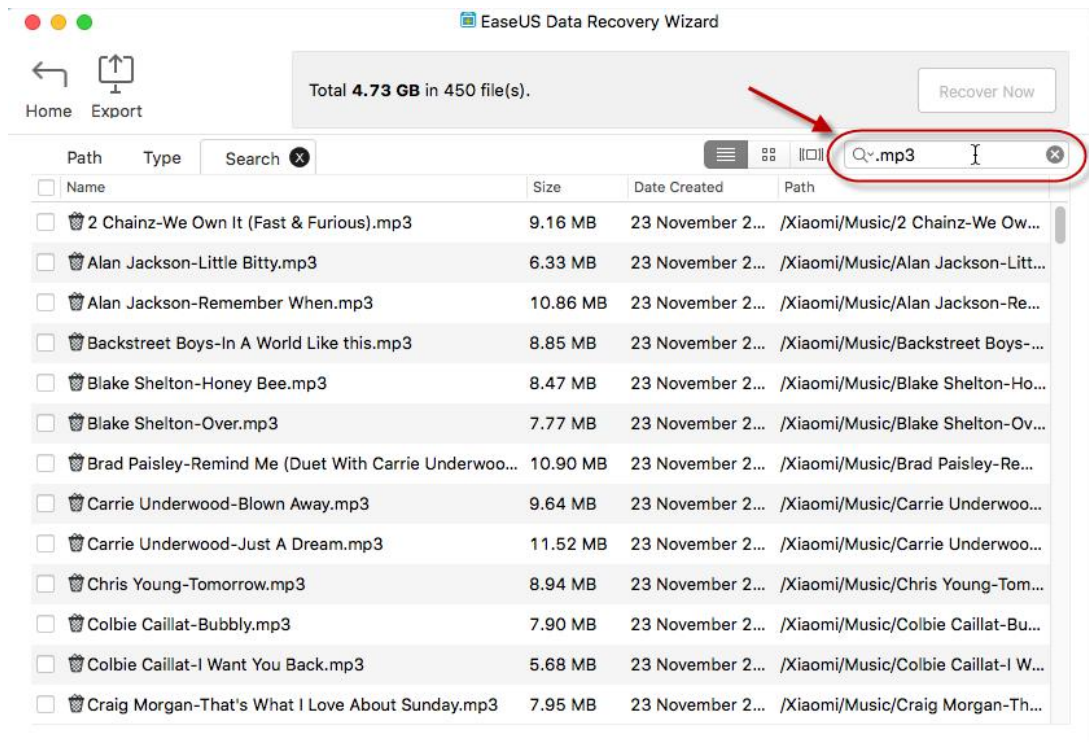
EaseUS Data Recovery Wizard

Home Export

Total **4.73 GB** in 450 file(s).

Recover Now

Path Type Search

.mp3

| Name | Size | Date Created | Path |
|---|---|---|---|
| 2 Chainz-We Own It (Fast & Furious).mp3 | 9.16 MB | 23 November 2... | /Xiaomi/Music/2 Chainz-We Ow... |
| Alan Jackson-Little Bitty.mp3 | 6.33 MB | 23 November 2... | /Xiaomi/Music/Alan Jackson-Litt... |
| Alan Jackson-Remember When.mp3 | 10.86 MB | 23 November 2... | /Xiaomi/Music/Alan Jackson-Re... |
| Backstreet Boys-In A World Like this.mp3 | 8.85 MB | 23 November 2... | /Xiaomi/Music/Backstreet Boys-... |
| Blake Shelton-Honey Bee.mp3 | 8.47 MB | 23 November 2... | /Xiaomi/Music/Blake Shelton-Ho... |
| Blake Shelton-Over.mp3 | 7.77 MB | 23 November 2... | /Xiaomi/Music/Blake Shelton-Ov... |
| Brad Paisley-Remind Me (Duet With Carrie Underwoo... | 10.90 MB | 23 November 2... | /Xiaomi/Music/Brad Paisley-Re... |
| Carrie Underwood-Blown Away.mp3 | 9.64 MB | 23 November 2... | /Xiaomi/Music/Carrie Underwoo... |
| Carrie Underwood-Just A Dream.mp3 | 11.52 MB | 23 November 2... | /Xiaomi/Music/Carrie Underwoo... |
| Chris Young-Tomorrow.mp3 | 8.94 MB | 23 November 2... | /Xiaomi/Music/Chris Young-Tom... |
| Colbie Caillat-Bubbly.mp3 | 7.90 MB | 23 November 2... | /Xiaomi/Music/Colbie Caillat-Bu... |
| Colbie Caillat-I Want You Back.mp3 | 5.68 MB | 23 November 2... | /Xiaomi/Music/Colbie Caillat-I W... |
| Craig Morgan-That's What I Love About Sunday.mp3 | 7.95 MB | 23 November 2... | /Xiaomi/Music/Craig Morgan-Th... |